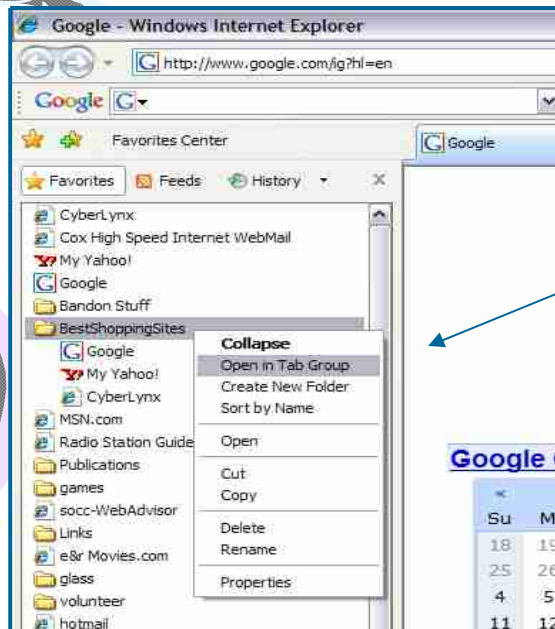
Google - Windows Internet Explorer

http://www.google.com/ig?hl=en

Google

Favorites Center

Google

Favorites Feeds History

CyberLynx
Cox High Speed Internet WebMail
My Yahoo!
Google
Bandon Stuff
BestShoppingSites
Google
My Yahoo!
CyberLynx
MSN.com
Radio Station Guide
Publications
games
socc-WebAdvisor
Links
e&r Movies.com
glass
volunteer
hotmail

Collapse
Open in Tab Group
Create New Folder
Sort by Name
Open
Cut
Copy
Delete
Rename
Properties

Google

«
Su M
18 19
25 26
4 5
11 12